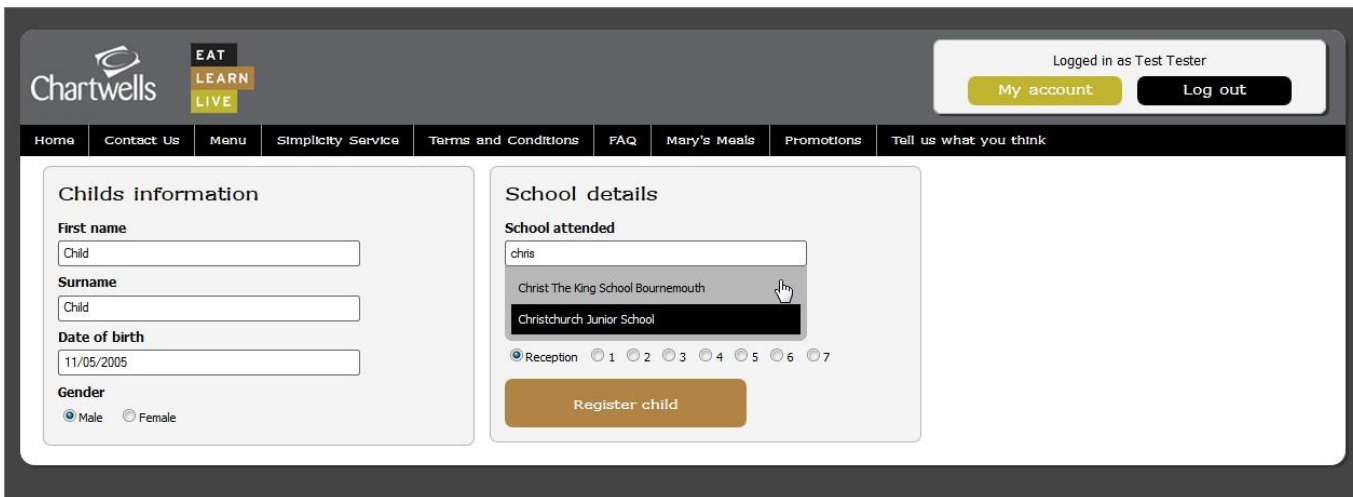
Chartwells

EAT
LEARN
LIVE

Logged in as Test Tester

My account

Log out

Home | Contact Us | Menu | Simplicity Service | Terms and Conditions | FAQ | Mary's Meals | Promotions | Tell us what you think

Childs information

First name

Child

Surname

Child

Date of birth

11/05/2005

Gender

Male Female

School details

School attended

chris

Christ The King School Bournemouth

Christchurch Junior School

Reception 1 2 3 4 5 6 7

Register child